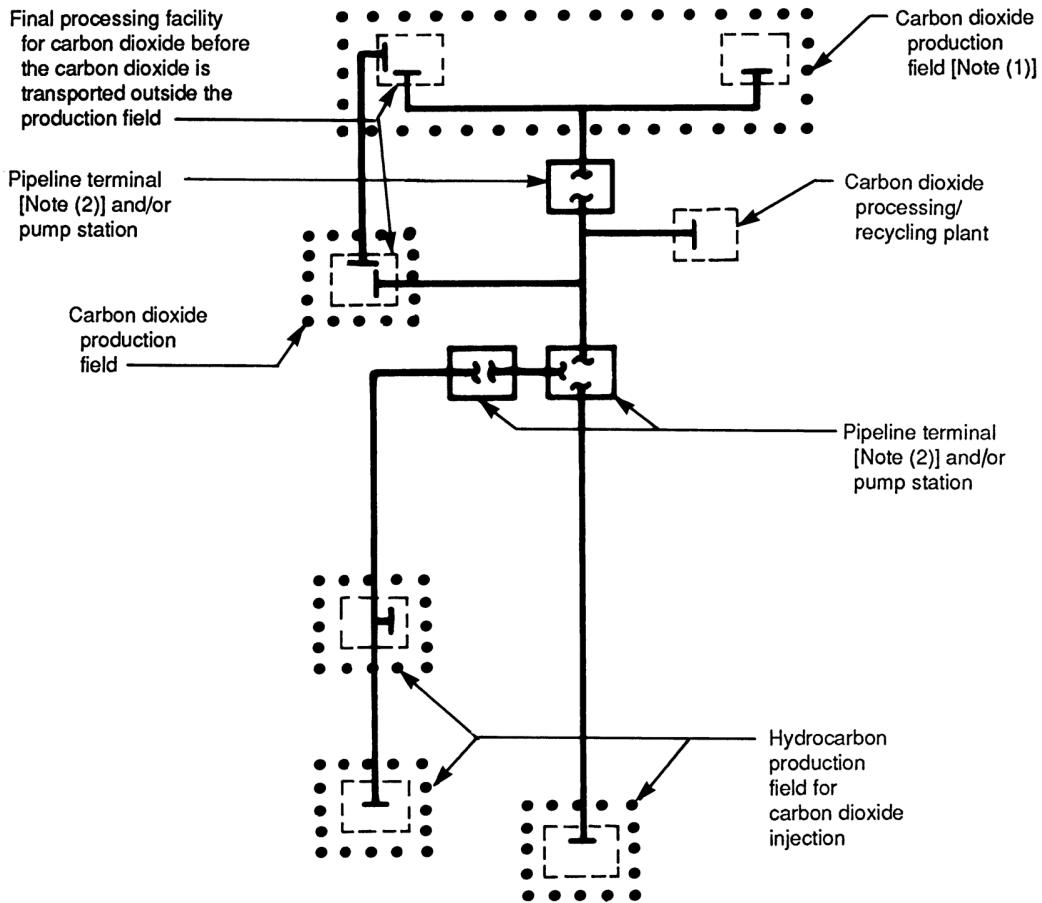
Final processing facility for carbon dioxide before the carbon dioxide is transported outside the production field

Carbon dioxide production field [Note (1)]

Pipeline terminal [Note (2)] and/or pump station

Carbon dioxide processing/ recycling plant

Carbon dioxide production field

Pipeline terminal [Note (2)] and/or pump station

Hydrocarbon production field for carbon dioxide injection